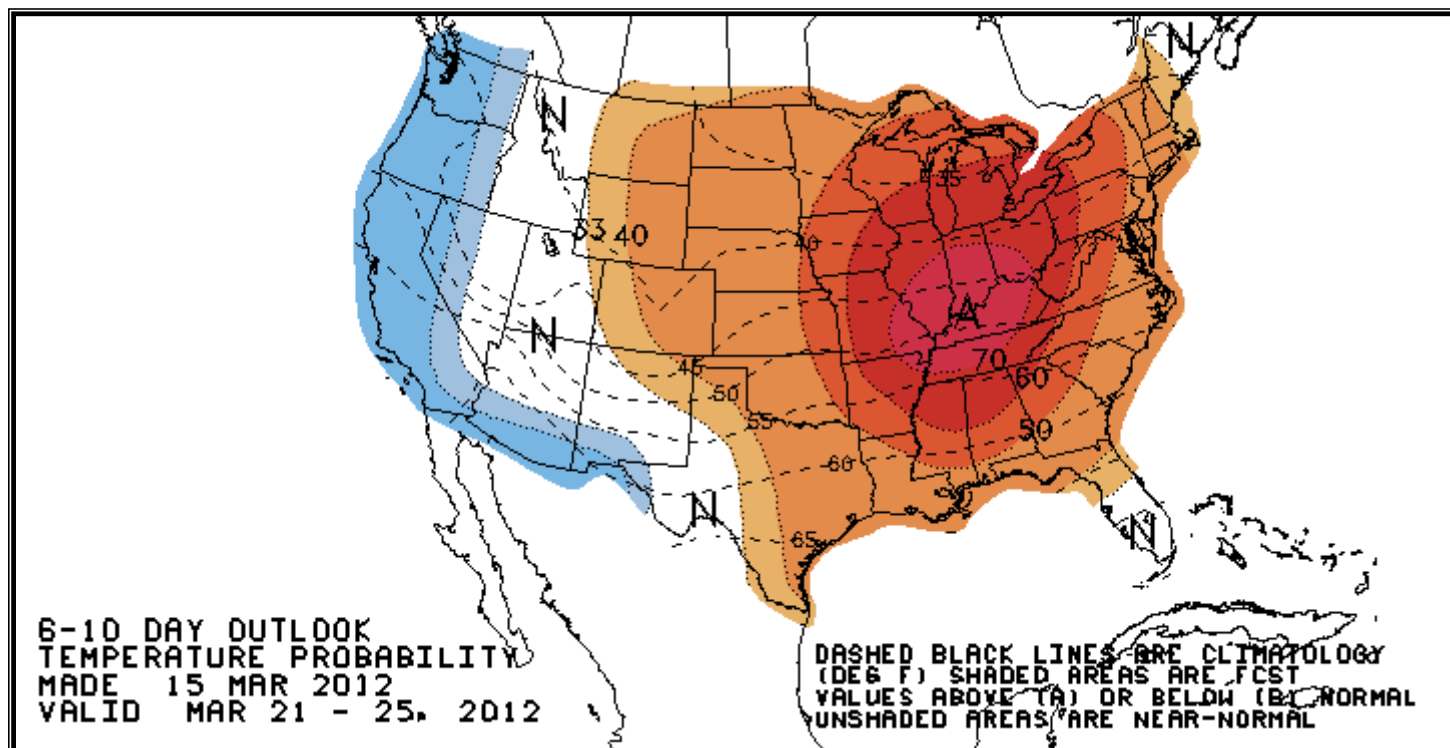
N

N

35 40

40

35

N

A

45

70

60

50

50

55

60

N

65

N

6-10 DAY OUTLOOK
TEMPERATURE PROBABILITY
MADE 15 MAR 2012
VALID MAR 21 - 25, 2012

DASHED BLACK LINES ARE CLIMATOLOGY
(DEG F) SHADED AREAS ARE FCST
VALUES ABOVE (A) OR BELOW (B) NORMAL
UNSHADED AREAS ARE NEAR-NORMAL